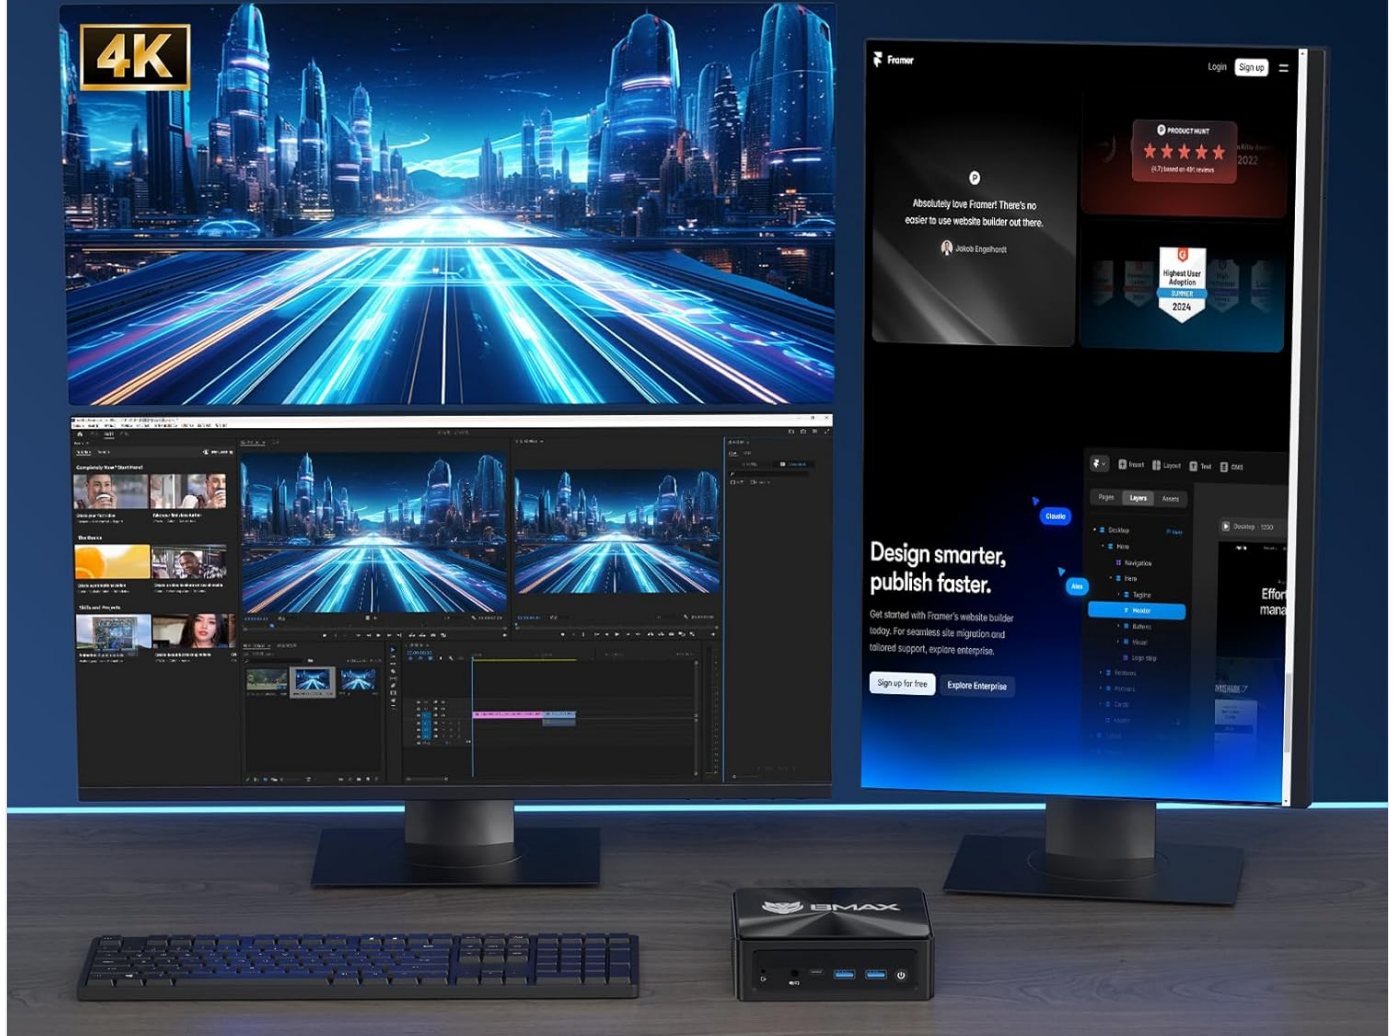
4K

Framer
Login
Sign up

Absolutely love Framer! There's no easier to use website builder out there.
Jakob Engelhardt

PRODUCT HUNT
(4.7) based on 491 reviews
2022

Highest User Adoption
SUMMER
2024

Insert
Layout
Text
CMS
Pages
Layers
Assets
Desktop
Hero
Navigation
Hero
Tagline
Header
Buttons
Visual
Logo strip
Features
Pictures
Cards
Desktop · 1200
Claudia
Alex

Design smarter, publish faster.

Get started with Framer's website builder today. For seamless site migration and tailored support, explore enterprise.

Sign up for free
Explore Enterprise

Effor
mana

BMAX